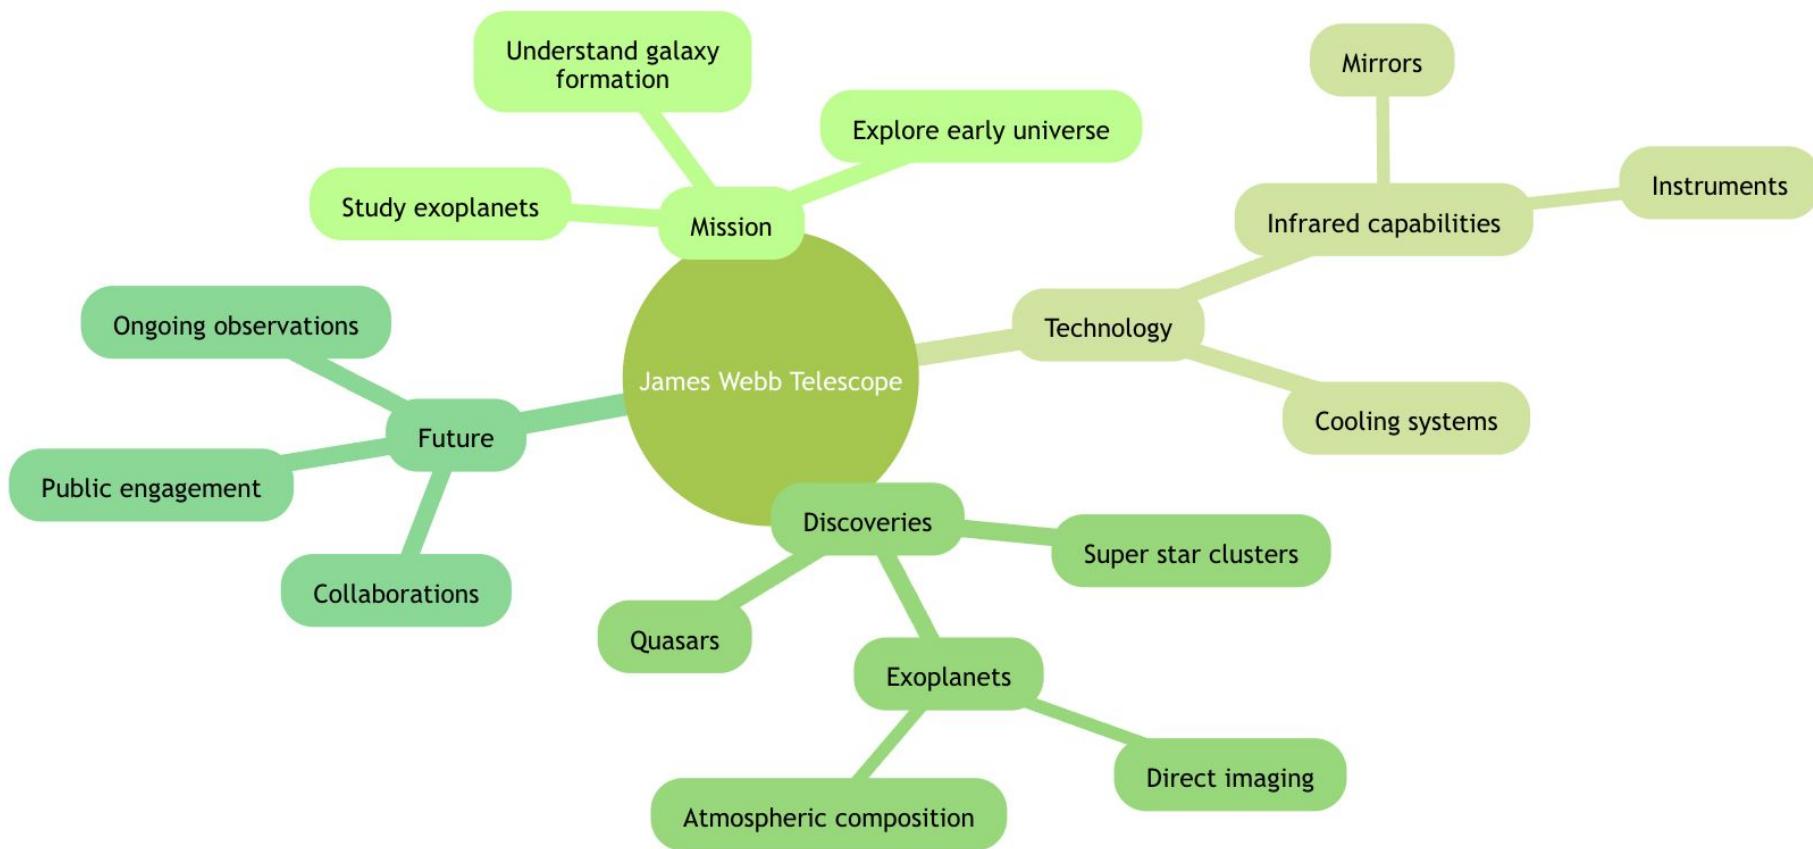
James Webb Telescope

Mission
Understand galaxy formation
Explore early universe
Study exoplanets

Technology
Infrared capabilities
Mirrors
Instruments
Cooling systems

Discoveries
Super star clusters
Quasars
Exoplanets
Direct imaging
Atmospheric composition

Future
Ongoing observations
Public engagement
Collaborations